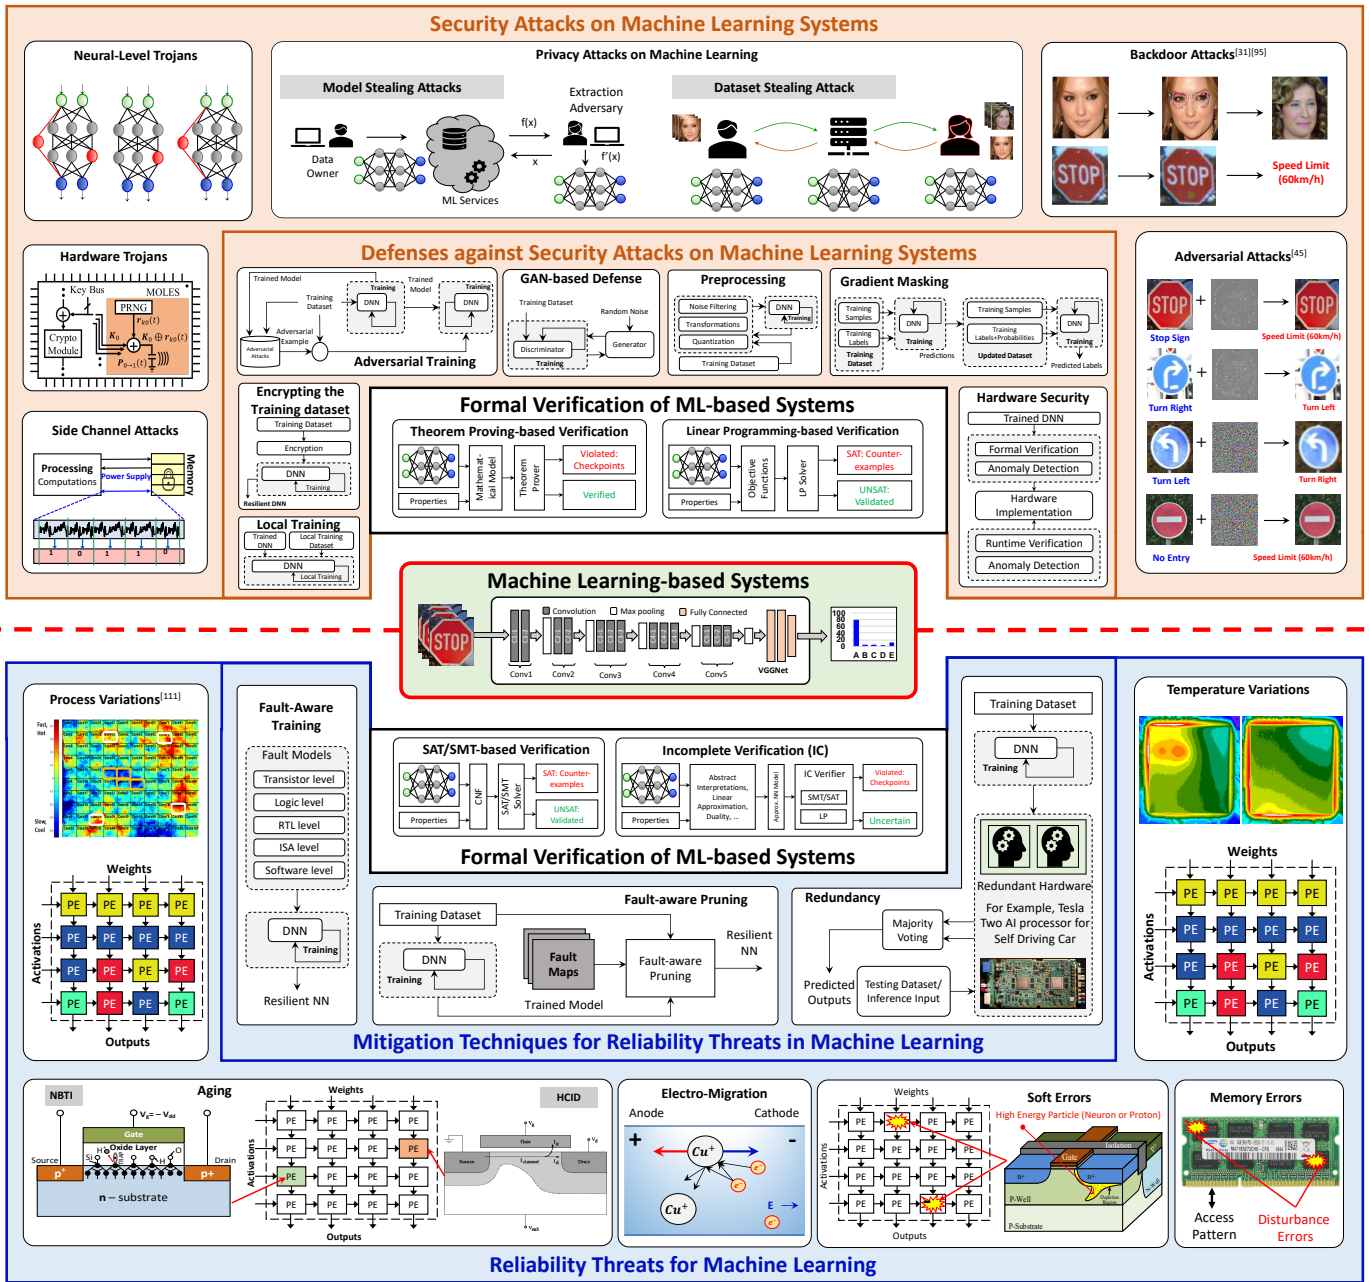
Security Attacks on Machine Learning Systems

Neural-Level Trojans

Privacy Attacks on Machine Learning

Model Stealing Attacks

Data Owner

ML Services

f(x)

x

Extraction Adversary

f'(x)

Dataset Stealing Attack

Backdoor Attacks$^{[31][95]}$

STOP

STOP

Speed Limit (60km/h)

Hardware Trojans

Key Bus

MOLES

PRNG

Crypto Module

Side Channel Attacks

Processing Computations

Power Supply

Memory

1 0 1 1 0

Defenses against Security Attacks on Machine Learning Systems

Trained Model

Training Dataset

Training

DNN

Trained Model

Training

DNN

Adversarial Example

Adversarial Attacks

Adversarial Training

GAN-based Defense

Training Dataset

Random Noise

Discriminator

Training

Generator

Preprocessing

Noise Filtering

Transformations

Quantization

DNN

Training

Training Dataset

Gradient Masking

Training Samples

Training Labels

Training Dataset

DNN

Training

Predictions

Training Samples

Training Labels+Probabilities

Updated Dataset

DNN

Training

Predicted Labels

Adversarial Attacks$^{[45]}$

Stop Sign

Speed Limit (60km/h)

Turn Right

Turn Left

Turn Left

Turn Right

No Entry

Speed Limit (60km/h)

Encrypting the Training dataset

Training Dataset

Encryption

DNN

Training

Resilient DNN

Local Training

Trained DNN

Local Training Dataset

DNN

Local Training

Formal Verification of ML-based Systems

Theorem Proving-based Verification

Properties

Mathematical Model

Theorem Prover

Violated: Checkpoints

Verified

Linear Programming-based Verification

Properties

Objective Functions

LP Solver

SAT: Counter-examples

UNSAT: Validated

Hardware Security

Trained DNN

Formal Verification

Anomaly Detection

Hardware Implementation

Runtime Verification

Anomaly Detection

Machine Learning-based Systems

Convolution

Max pooling

Fully Connected

Conv1

Conv2

Conv3

Conv4

Conv5

VGGNet

100 80 60 40 20 0

A B C D E

Process Variations$^{[111]}$

Fast, Hot

Slow, Cool

Weights

Activations

PE

Outputs

Fault-Aware Training

Fault Models

Transistor level

Logic level

RTL level

ISA level

Software level

DNN

Training

Resilient NN

SAT/SMT-based Verification

Properties

CNF

SAT/SMT Solver

SAT: Counter-examples

UNSAT: Validated

Incomplete Verification (IC)

Properties

Abstract Interpretations, Linear Approximation, Duality, ...

Approx. NN Model

IC Verifier

SMT/SAT

LP

Violated: Checkpoints

Uncertain

Formal Verification of ML-based Systems

Training Dataset

DNN

Training

Redundant Hardware

For Example, Tesla Two AI processor for Self Driving Car

Fault-aware Pruning

Training Dataset

DNN

Training

Fault Maps

Trained Model

Fault-aware Pruning

Resilient NN

Redundancy

Majority Voting

Predicted Outputs

Testing Dataset/ Inference Input

Temperature Variations

Weights

Activations

Outputs

Mitigation Techniques for Reliability Threats in Machine Learning

NBTI

Aging

Gate

Oxide Layer

Source

Drain

n – substrate

Weights

Activations

Outputs

HCID

Electro-Migration

Anode

Cathode

$Cu^+$

$Cu^+$

E

Soft Errors

High Energy Particle (Neuron or Proton)

Weights

Activations

Outputs

P-Well

P-Substrate

Memory Errors

Access Pattern

Disturbance Errors

Reliability Threats for Machine Learning